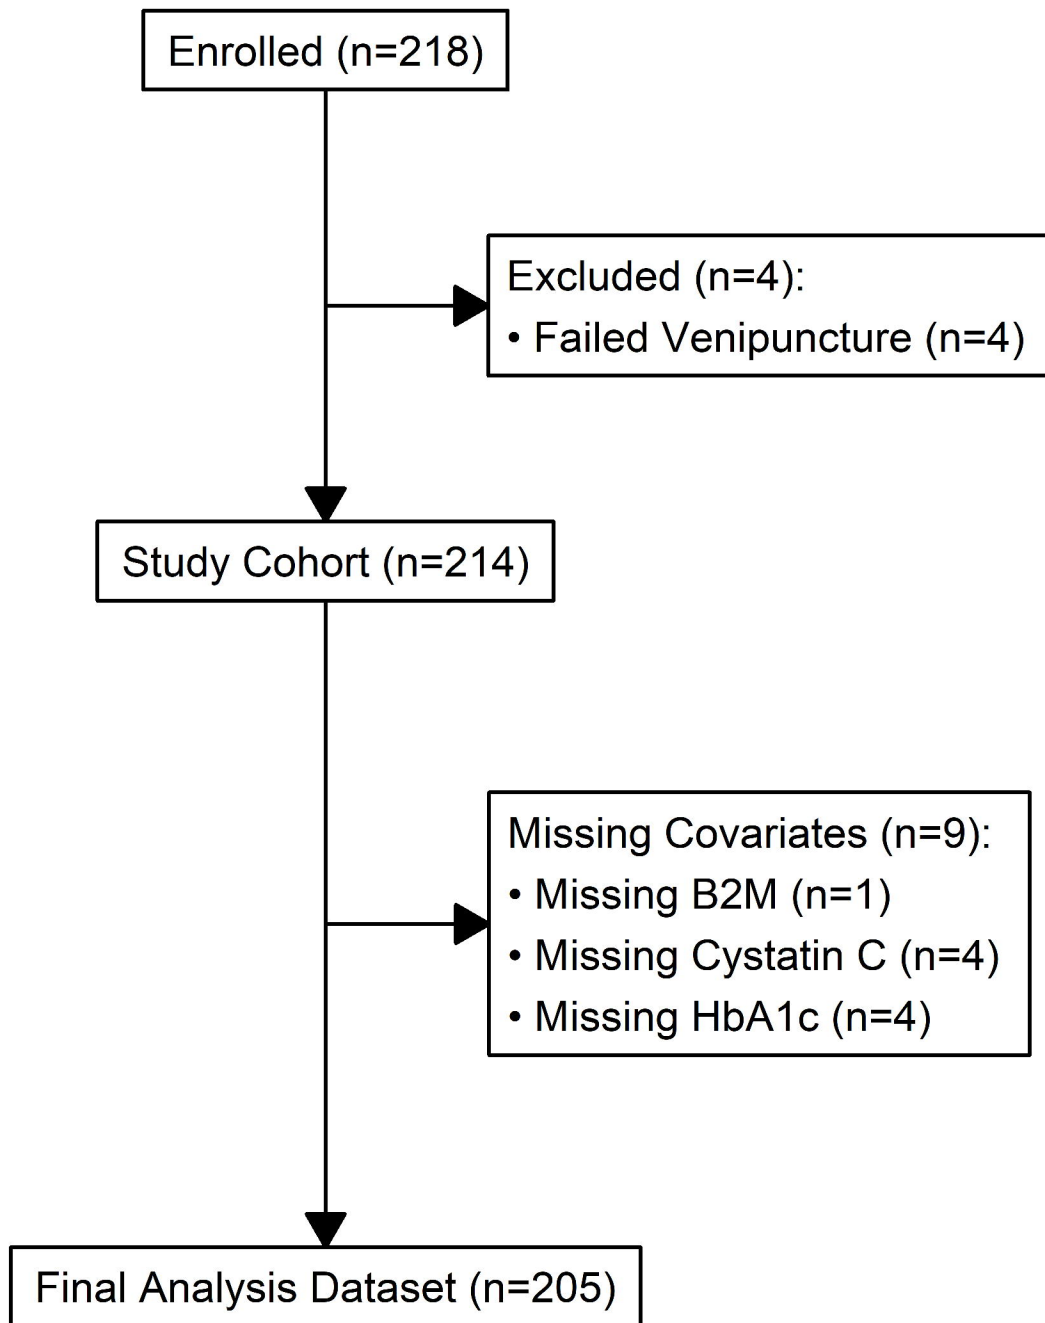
Enrolled (n=218)

Excluded (n=4):
• Failed Venipuncture (n=4)

Study Cohort (n=214)

Missing Covariates (n=9):
• Missing B2M (n=1)
• Missing Cystatin C (n=4)
• Missing HbA1c (n=4)

Final Analysis Dataset (n=205)